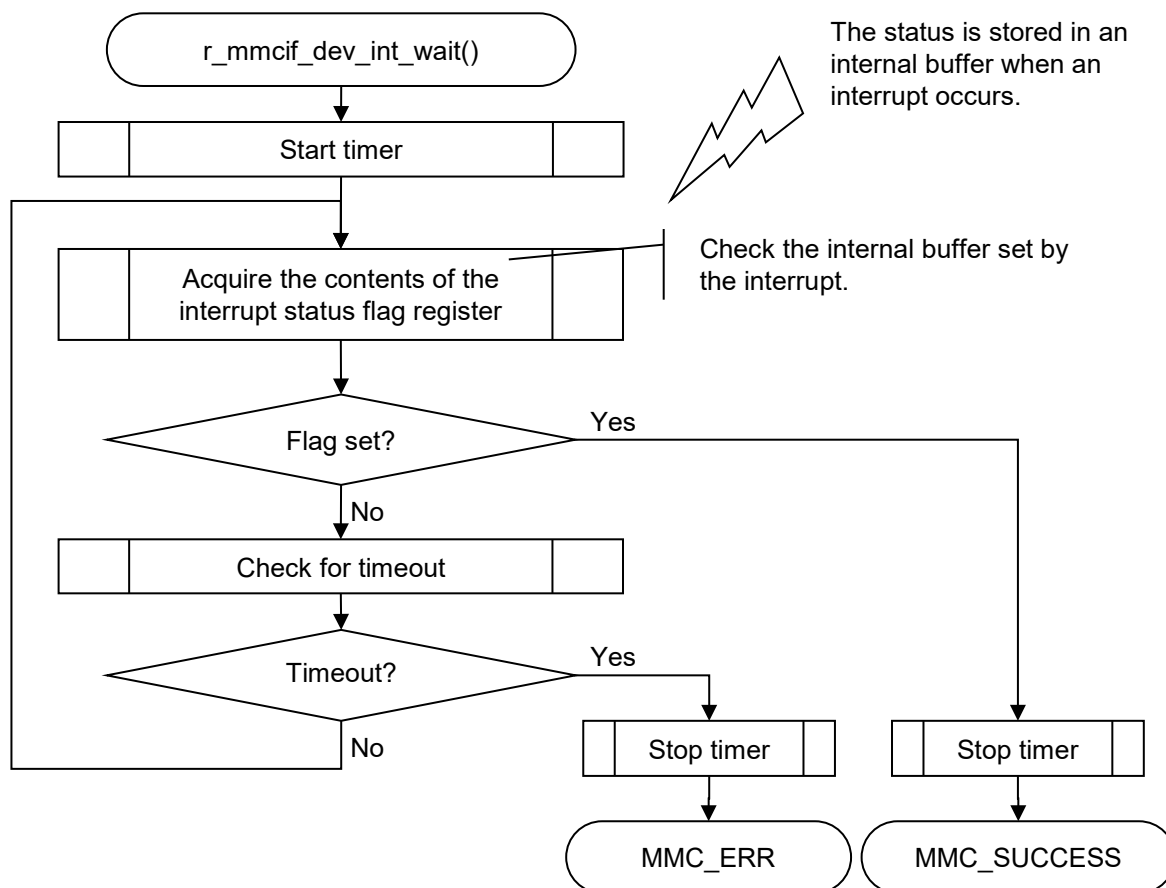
r_mmcif_dev_int_wait()

The status is stored in an internal buffer when an interrupt occurs.

Start timer

Acquire the contents of the interrupt status flag register

Check the internal buffer set by the interrupt.

Flag set?

Yes

No

Check for timeout

Timeout?

Yes

No

Stop timer

Stop timer

MMC_ERR

MMC_SUCCESS